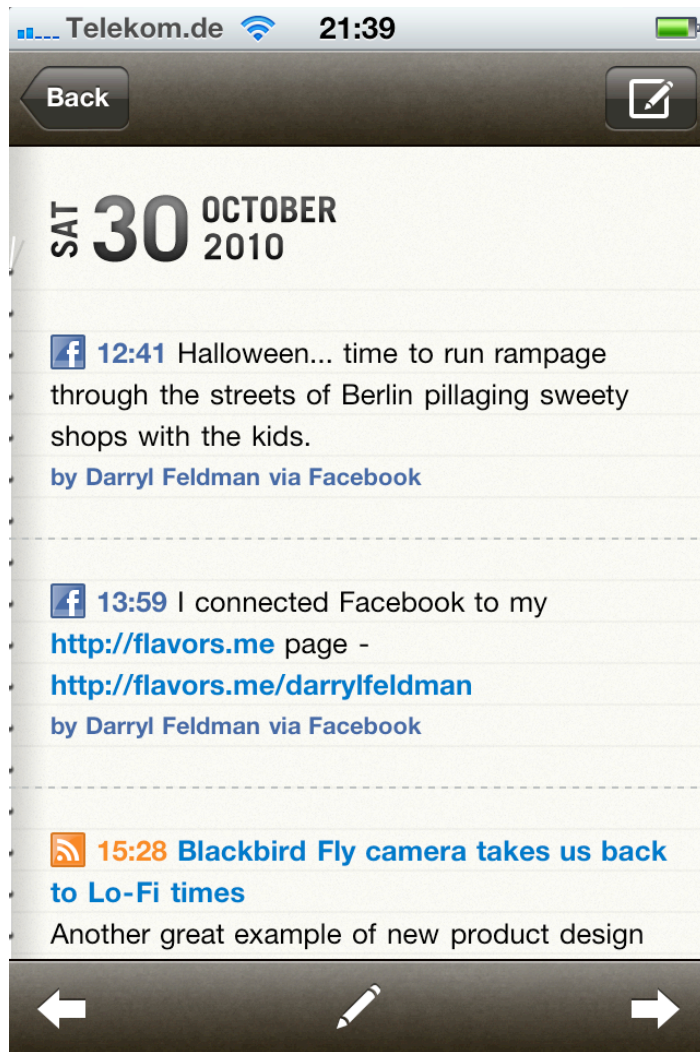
Telekom.de 21:39

Back

SAT 30 OCTOBER 2010

12:41 Halloween... time to run rampage through the streets of Berlin pillaging sweety shops with the kids.
by Darryl Feldman via Facebook

13:59 I connected Facebook to my http://flavors.me page - http://flavors.me/darrylfeldman
by Darryl Feldman via Facebook

15:28 Blackbird Fly camera takes us back to Lo-Fi times
Another great example of new product design